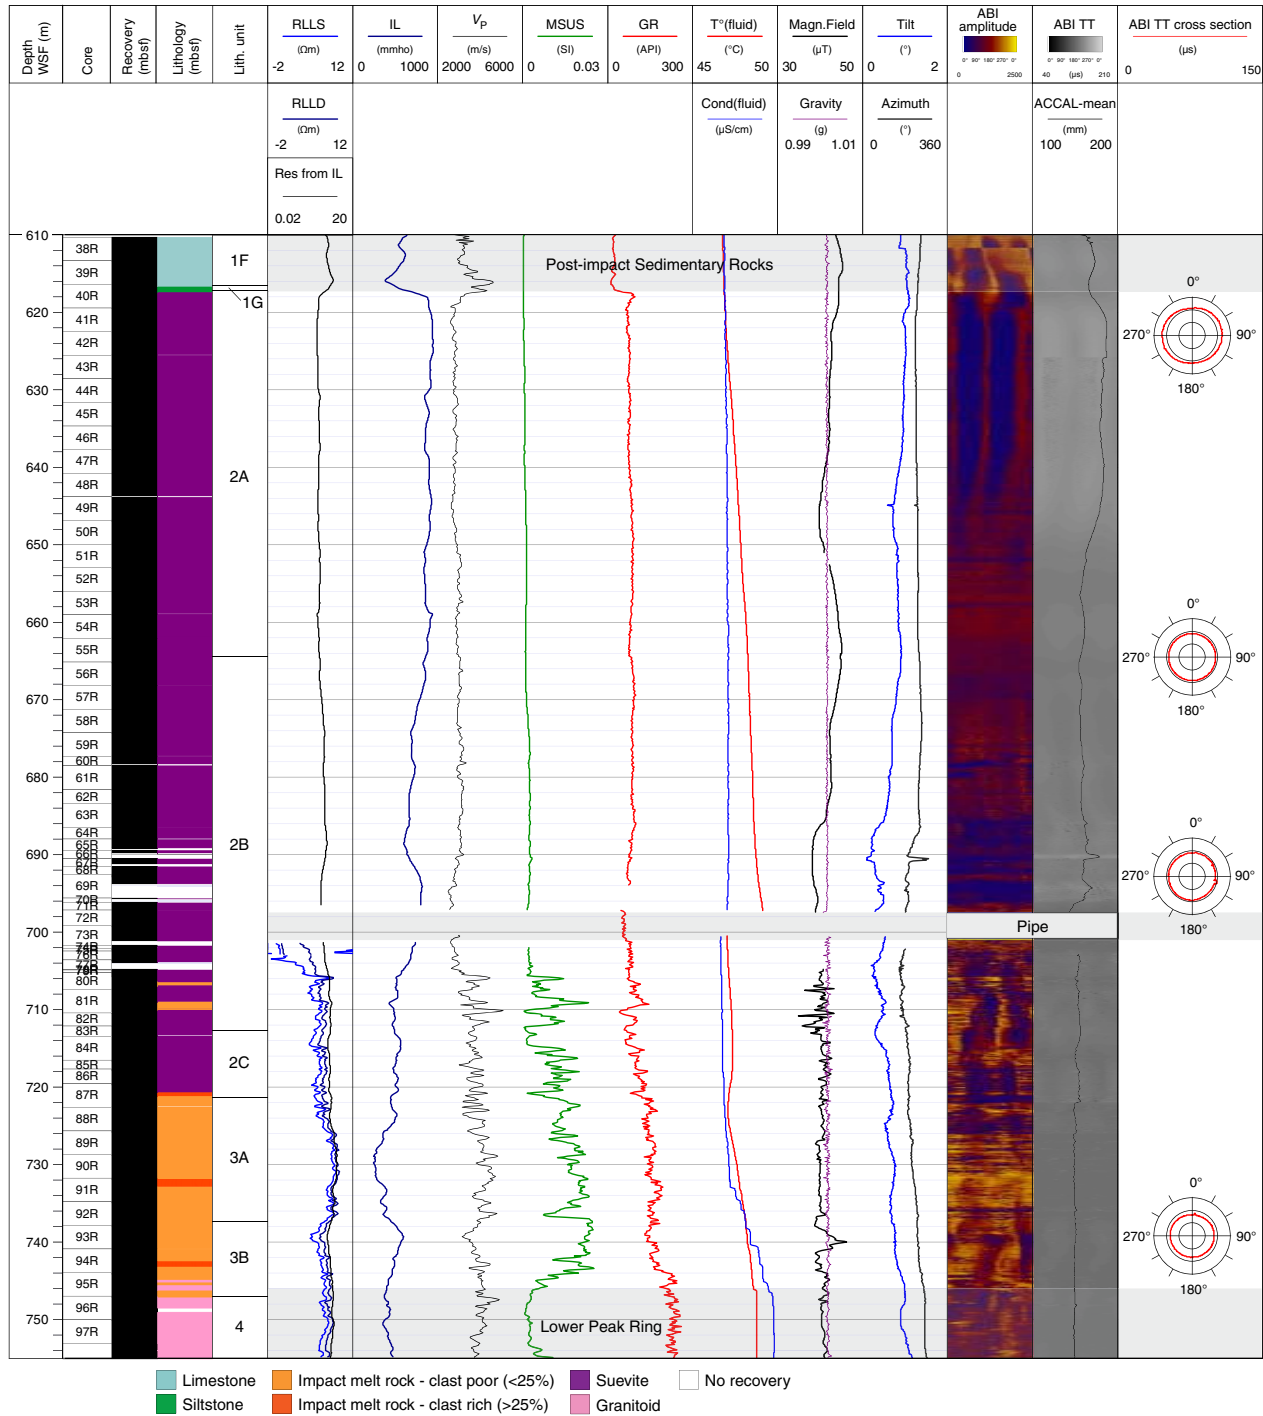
Depth WSF (m)

Core

Recovery (mbsf)

Lithology (mbsf)

Lith. unit

RLLS (Ωm) -2 12

IL (mmho) 0 1000

$V_P$ (m/s) 2000 6000

MSUS (SI) 0 0.03

GR (API) 0 300

T°(fluid) (°C) 45 50

Magn.Field (µT) 30 50

Tilt (°) 0 2

ABI amplitude 0 2500

ABI TT (µs) 40 210

ABI TT cross section (µs) 0 150

RLLD (Ωm) -2 12

Res from IL 0.02 20

Cond(fluid) (µS/cm)

Gravity (g) 0.99 1.01

Azimuth (°) 0 360

ACCAL-mean (mm) 100 200

610
620
630
640
650
660
670
680
690
700
710
720
730
740
750

38R 39R 40R 41R 42R 43R 44R 45R 46R 47R 48R 49R 50R 51R 52R 53R 54R 55R 56R 57R 58R 59R 60R 61R 62R 63R 64R 65R 66R 67R 68R 69R 70R 71R 72R 73R 74R 75R 76R 77R 78R 79R 80R 81R 82R 83R 84R 85R 86R 87R 88R 89R 90R 91R 92R 93R 94R 95R 96R 97R

1F
1G
2A
2B
2C
3A
3B
4

Post-impact Sedimentary Rocks

Pipe

Lower Peak Ring

0°
270°
90°
180°

0°
270°
90°
180°

0°
270°
90°
180°

0°
270°
90°
180°

Limestone
Siltstone
Impact melt rock - clast poor (<25%)
Impact melt rock - clast rich (>25%)
Suevite
Granitoid
No recovery